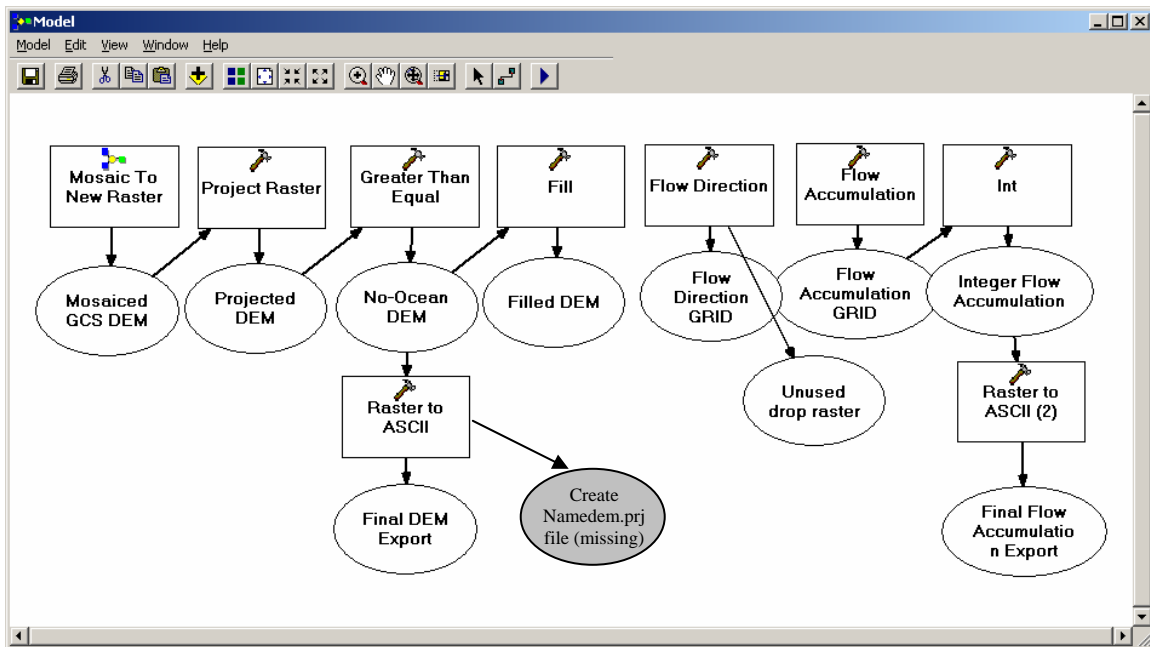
Model

Model Edit View Window Help

Mosaic To New Raster

Project Raster

Greater Than Equal

Fill

Flow Direction

Flow Accumulation

Int

Mosaiced GCS DEM

Projected DEM

No-Ocean DEM

Filled DEM

Flow Direction GRID

Flow Accumulation GRID

Integer Flow Accumulation

Raster to ASCII

Unused drop raster

Raster to ASCII (2)

Final DEM Export

Create Namedem.prj file (missing)

Final Flow Accumulatio n Export